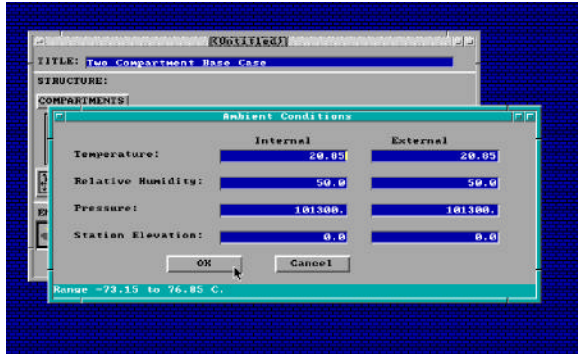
(Untitled)

TITLE: Two Compartment Base Case

STRUCTURE:

COMPARTMENTS

Ambient Conditions

| | Internal | External |
|---|---|---|
| Temperature: | 20.05 | 20.05 |
| Relative Humidity: | 50.0 | 50.0 |
| Pressure: | 101300. | 101300. |
| Station Elevation: | 0.0 | 0.0 |

OK Cancel

Range -73.15 to 76.85 C.